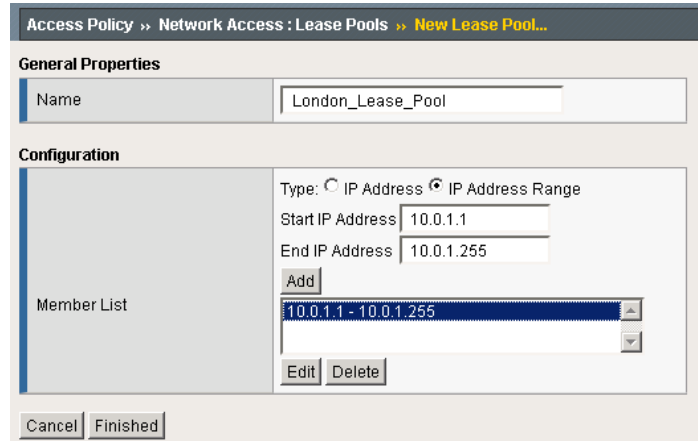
Access Policy » Network Access : Lease Pools » New Lease Pool...

General Properties

| | |
|---|---|
| Name | London_Lease_Pool |

Configuration

| | |
|---|---|
| Member List | Type: IP Address IP Address Range<br>Start IP Address 10.0.1.1<br>End IP Address 10.0.1.255<br>Add<br>10.0.1.1 - 10.0.1.255<br>Edit Delete |

Cancel Finished